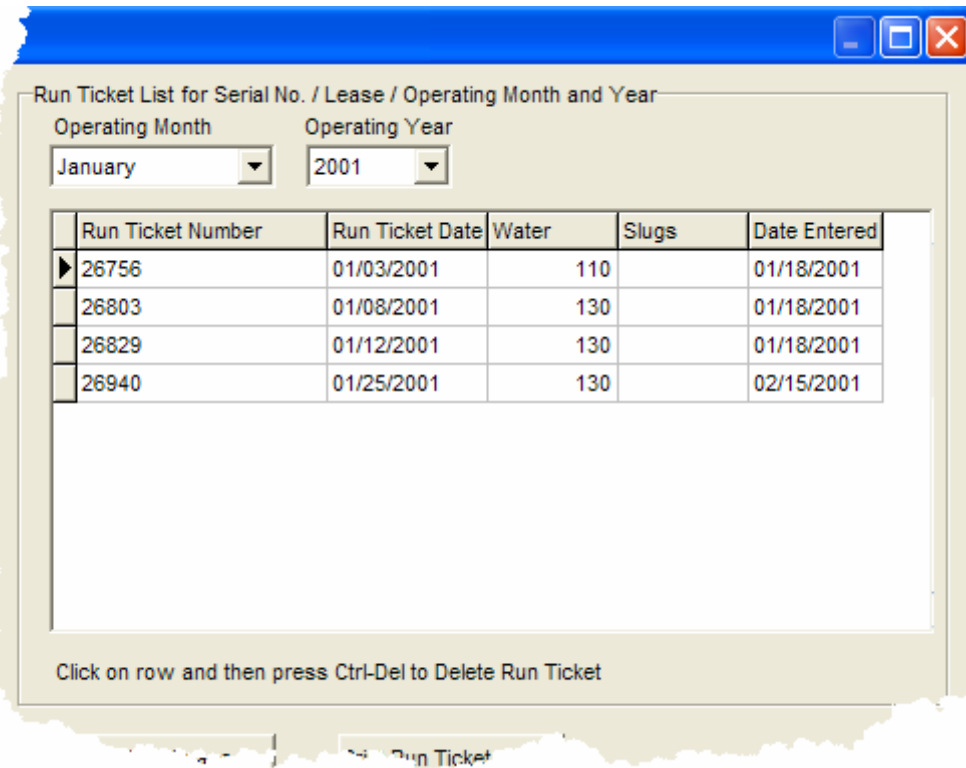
Run Ticket List for Serial No. / Lease / Operating Month and Year

Operating Month
January

Operating Year
2001

| Run Ticket Number | Run Ticket Date | Water | Slugs | Date Entered |
|---|---|---|---|---|
| 26756 | 01/03/2001 | 110 | | 01/18/2001 |
| 26803 | 01/08/2001 | 130 | | 01/18/2001 |
| 26829 | 01/12/2001 | 130 | | 01/18/2001 |
| 26940 | 01/25/2001 | 130 | | 02/15/2001 |

Click on row and then press Ctrl-Del to Delete Run Ticket

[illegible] Run Ticket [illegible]